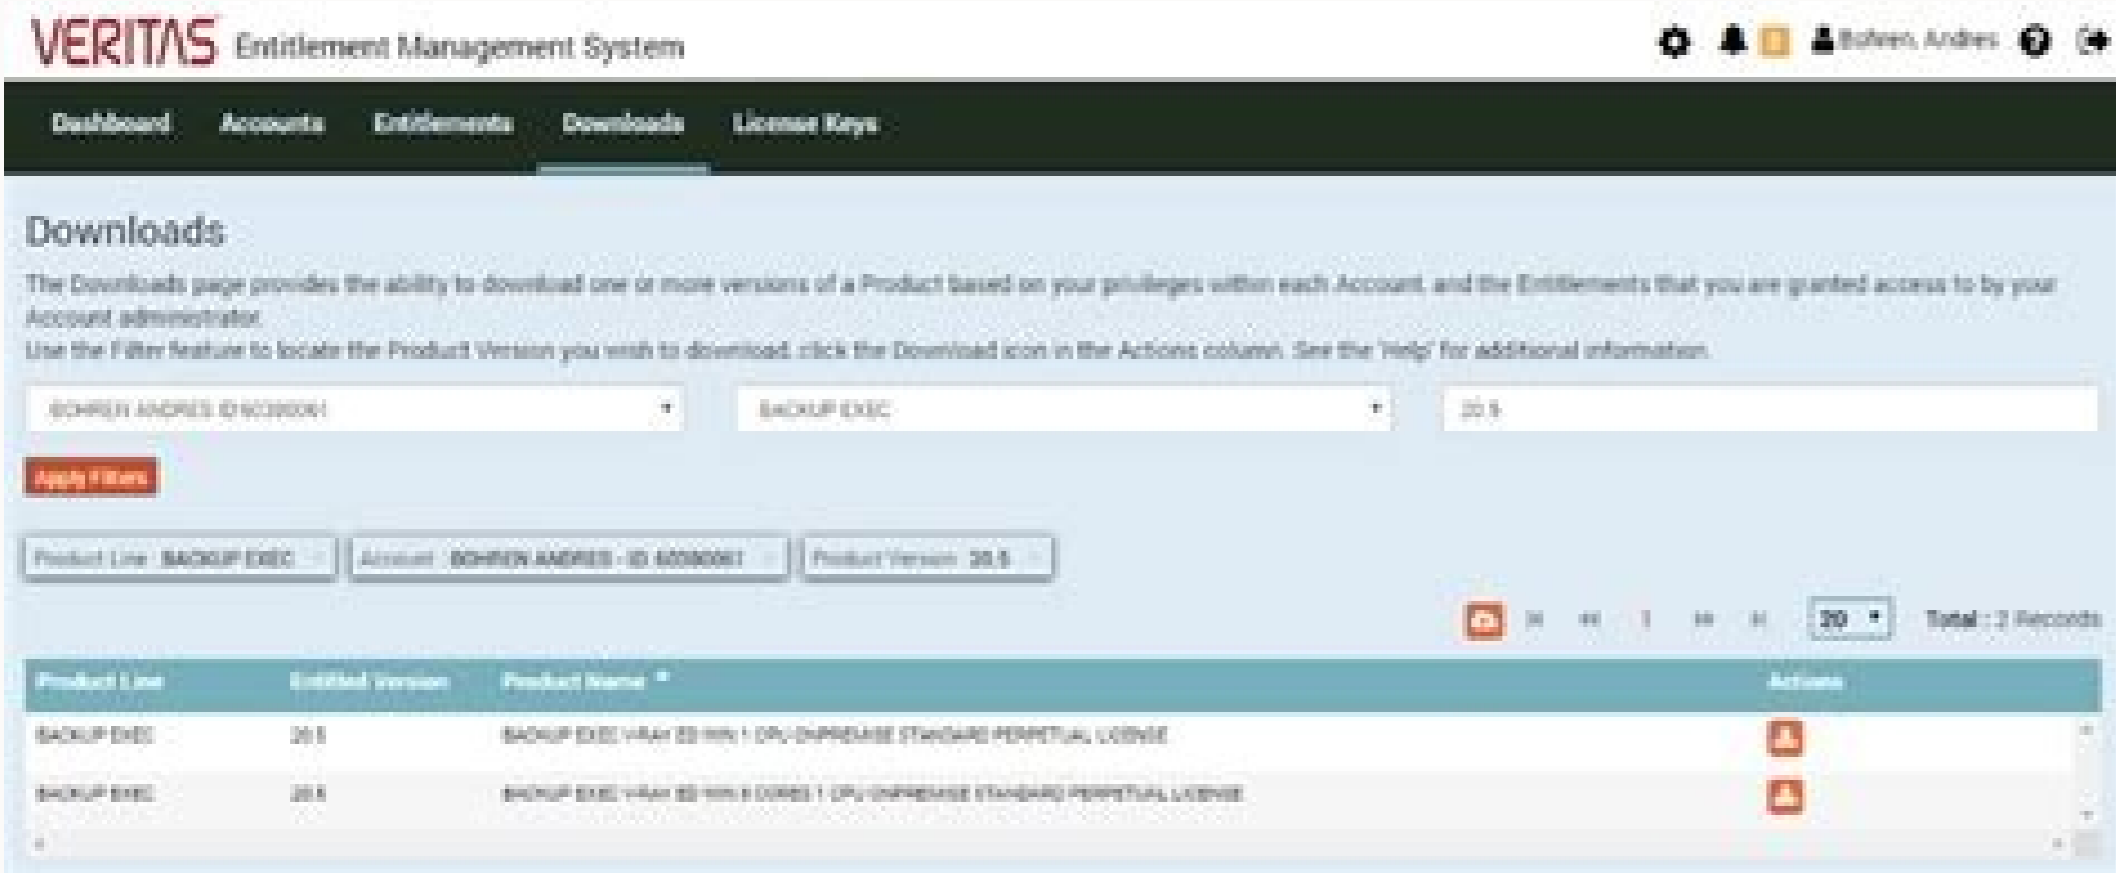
VERITAS Entitlement Management System

Bohren, Andres

Dashboard Accounts Entitlements Downloads License Keys

Downloads

The Downloads page provides the ability to download one or more versions of a Product based on your privileges within each Account, and the Entitlements that you are granted access to by your Account administrator.
Use the Filter feature to locate the Product Version you wish to download, click the Download icon in the Actions column. See the 'Help' for additional information.

BOHREN ANDRES ID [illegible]

BACKUP EXEC

20.5

Apply Filters

Product Line: BACKUP EXEC

Account: BOHREN ANDRES - ID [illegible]

Product Version: 20.5

1

20

Total : 2 Records

| Product Line | Entitled Version | Product Name | Actions |
|---|---|---|---|
| BACKUP EXEC | 20.5 | BACKUP EXEC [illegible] 1 CPU ONPREMISE STANDARD PERPETUAL LICENSE | |
| BACKUP EXEC | 20.5 | BACKUP EXEC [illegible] CORES 1 CPU ONPREMISE STANDARD PERPETUAL LICENSE | |